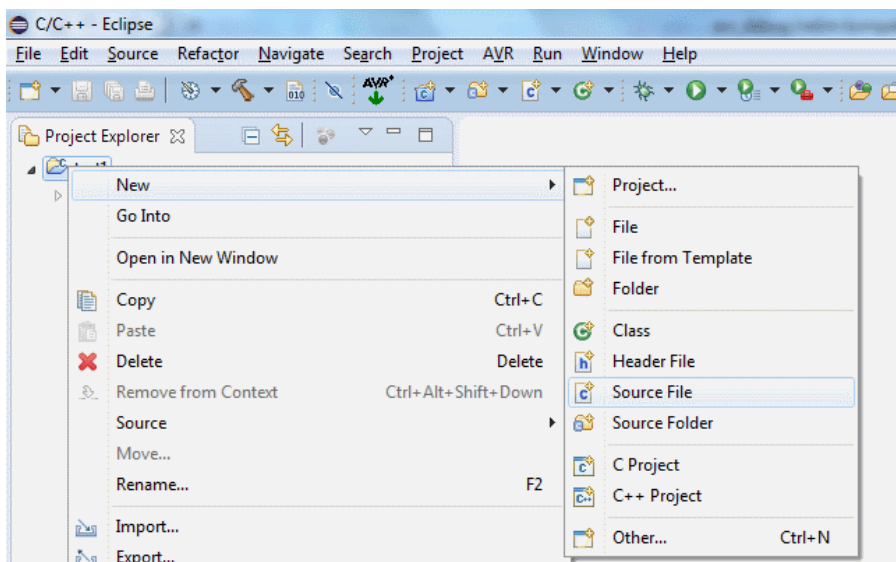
C/C++ - Eclipse

File Edit Source Refactor Navigate Search Project AVR Run Window Help

Project Explorer

New
Go Into
Open in New Window
Copy Ctrl+C
Paste Ctrl+V
Delete Delete
Remove from Context Ctrl+Alt+Shift+Down
Source
Move...
Rename... F2
Import...
Export...

Project...
File
File from Template
Folder
Class
Header File
Source File
Source Folder
C Project
C++ Project
Other... Ctrl+N